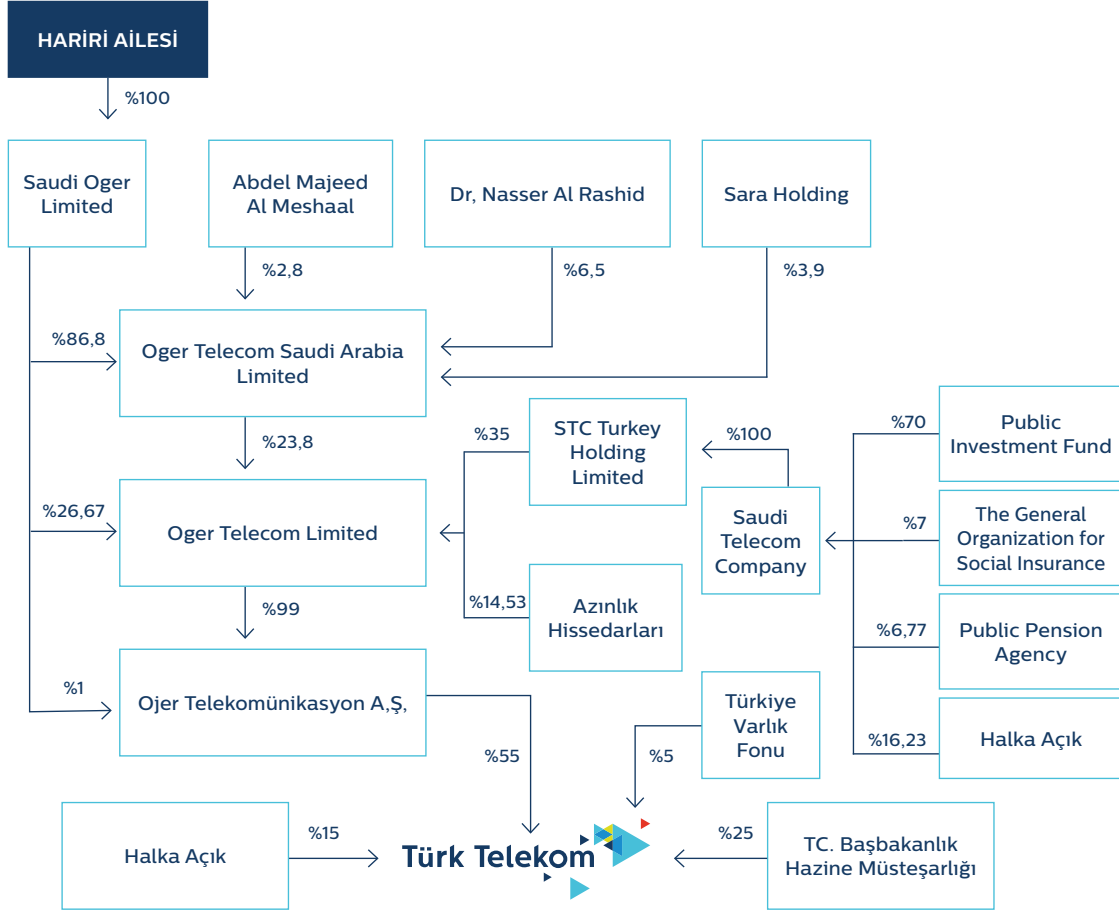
HARİRİ AİLESİ

%100

Saudi Oger Limited

Abdel Majeed Al Meshaal

Dr, Nasser Al Rashid

Sara Holding

%2,8

%6,5

%3,9

%86,8

Oger Telecom Saudi Arabia Limited

%23,8

%35

STC Turkey Holding Limited

%100

%70

Public Investment Fund

%26,67

Oger Telecom Limited

Saudi Telecom Company

%7

The General Organization for Social Insurance

%99

%14,53

Azınlık Hissedarları

%6,77

Public Pension Agency

%1

Ojer Telekomünikasyon A,Ş,

Türkiye Varlık Fonu

%16,23

Halka Açık

%55

%5

Halka Açık

%15

Türk Telekom

%25

TC. Başbakanlık Hazine Müsteşarlığı